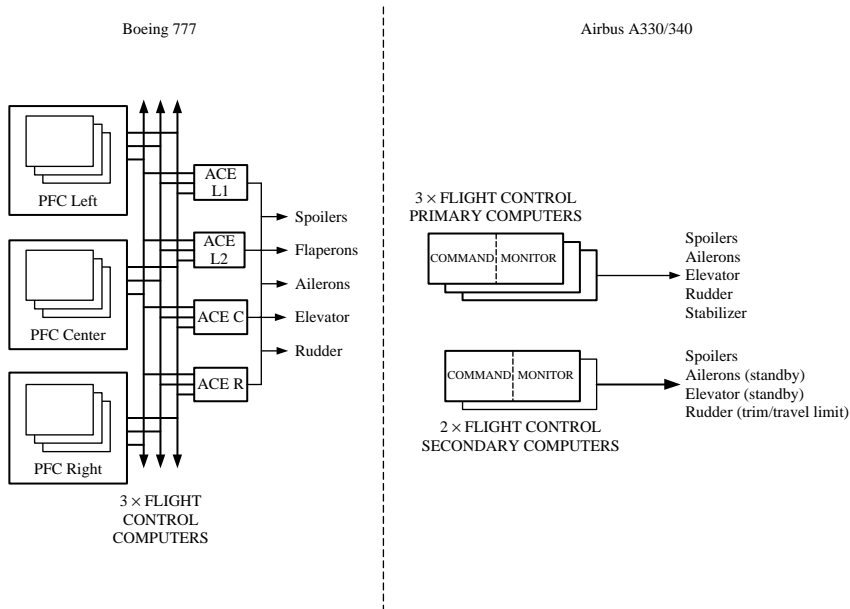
Boeing 777

Airbus A330/340

PFC Left

PFC Center

PFC Right

ACE L1

ACE L2

ACE C

ACE R

Spoilers
Flaperons
Ailerons
Elevator
Rudder

$3 \times$ FLIGHT CONTROL COMPUTERS

$3 \times$ FLIGHT CONTROL PRIMARY COMPUTERS

COMMAND MONITOR

Spoilers
Ailerons
Elevator
Rudder
Stabilizer

COMMAND MONITOR

Spoilers
Ailerons (standby)
Elevator (standby)
Rudder (trim/travel limit)

$2 \times$ FLIGHT CONTROL SECONDARY COMPUTERS